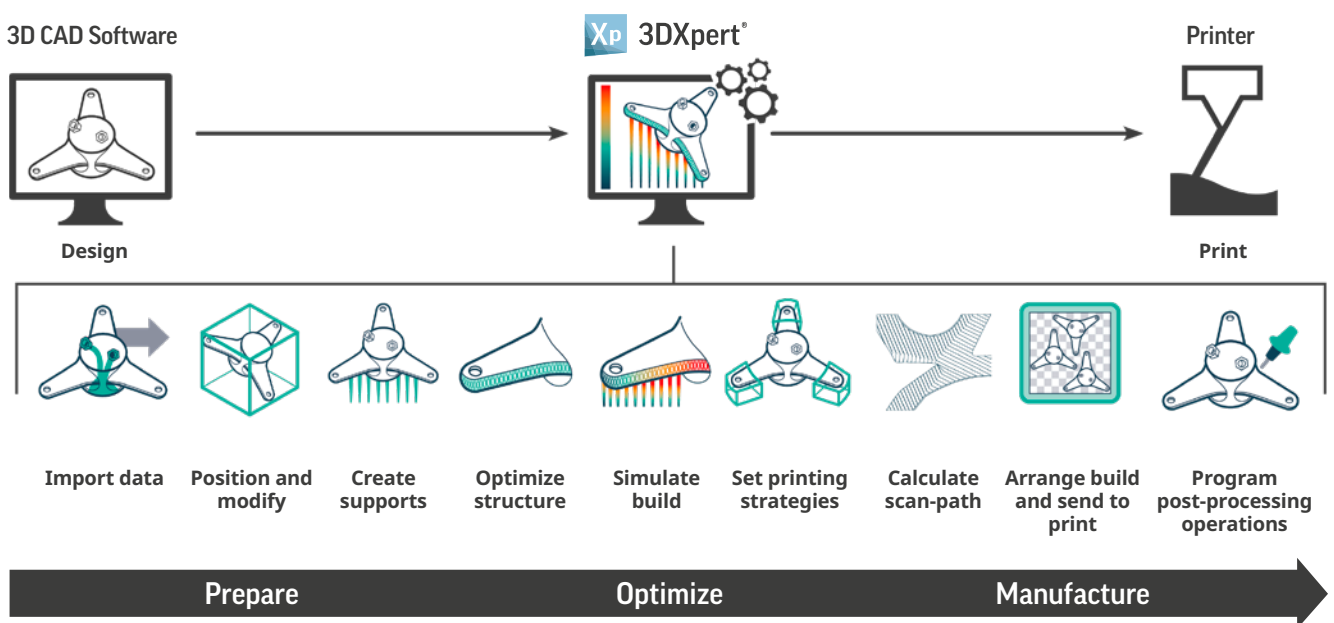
3D CAD Software

Xp 3DXpert®

Printer

Design

Print

Import data

Position and modify

Create supports

Optimize structure

Simulate build

Set printing strategies

Calculate scan-path

Arrange build and send to print

Program post-processing operations

Prepare

Optimize

Manufacture